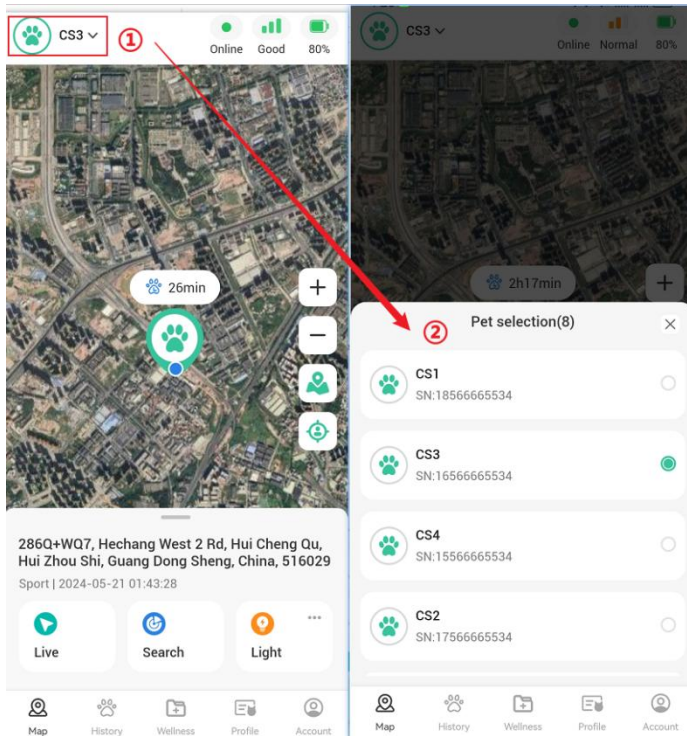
CS3 ①

Online Good 80%

26min

+

−

286Q+WQ7, Hechang West 2 Rd, Hui Cheng Qu, Hui Zhou Shi, Guang Dong Sheng, China, 516029

Sport | 2024-05-21 01:43:28

Live

Search

Light

...

Map History Wellness Profile Account

CS3

Online Normal 80%

2h17min

+

② Pet selection(8)

×

CS1
SN:18566665534

CS3
SN:16566665534

CS4
SN:15566665534

CS2
SN:17566665534

Map History Wellness Profile Account